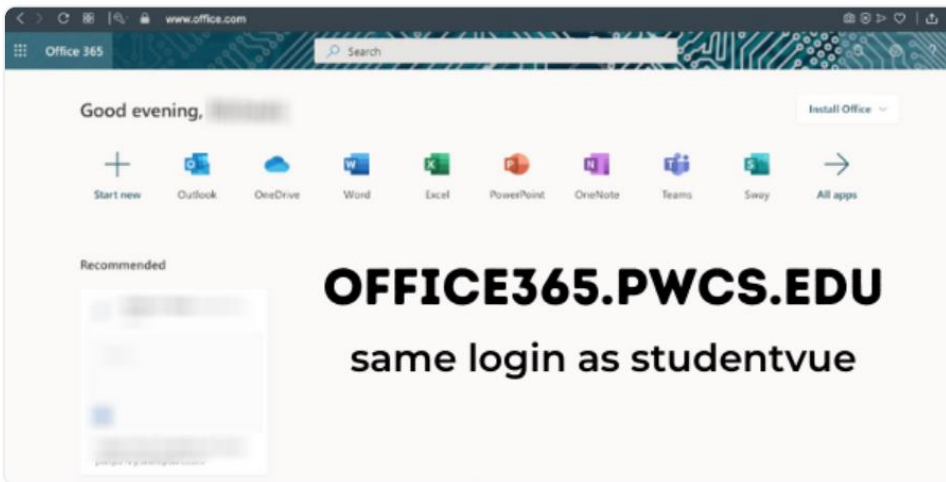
www.office.com

Office 365

Search

Good evening, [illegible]

Install Office

Start new
Outlook
OneDrive
Word
Excel
PowerPoint
OneNote
Teams
Sway
All apps

Recommended

OFFICE365.PWCS.EDU

same login as studentvue